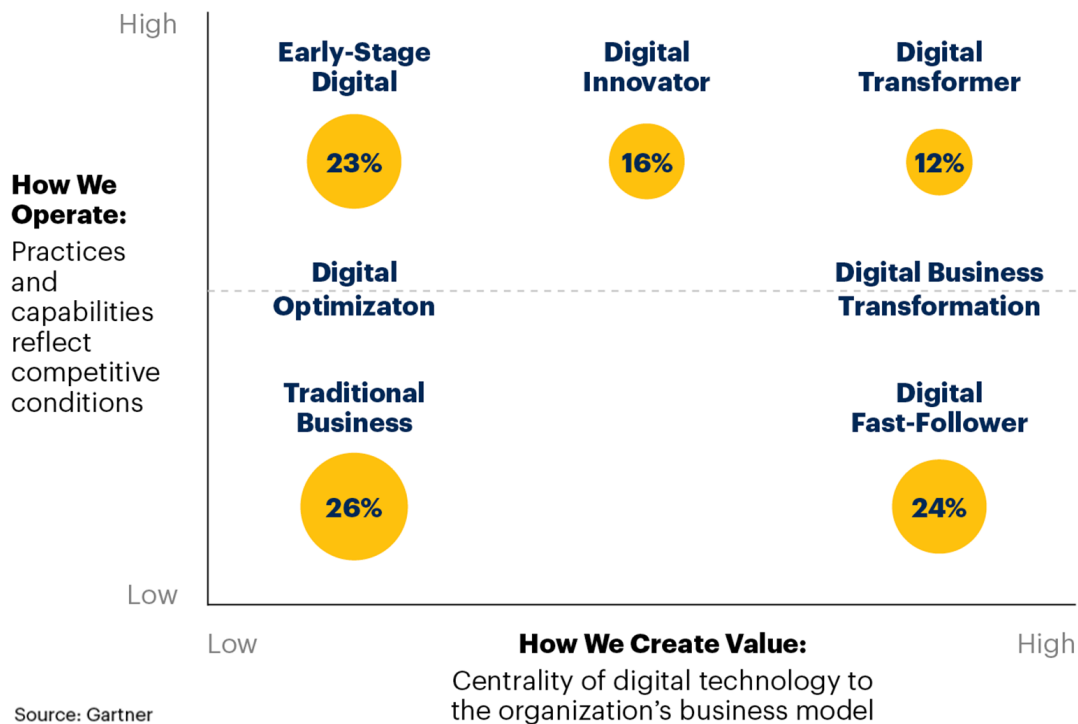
High

How We Operate:
Practices and capabilities reflect competitive conditions

Low

Early-Stage Digital

23%

Digital Innovator

16%

Digital Transformer

12%

Digital Optimizaton

Digital Business Transformation

Traditional Business

26%

Digital Fast-Follower

24%

Low

How We Create Value:
Centrality of digital technology to the organization's business model

High

Source: Gartner